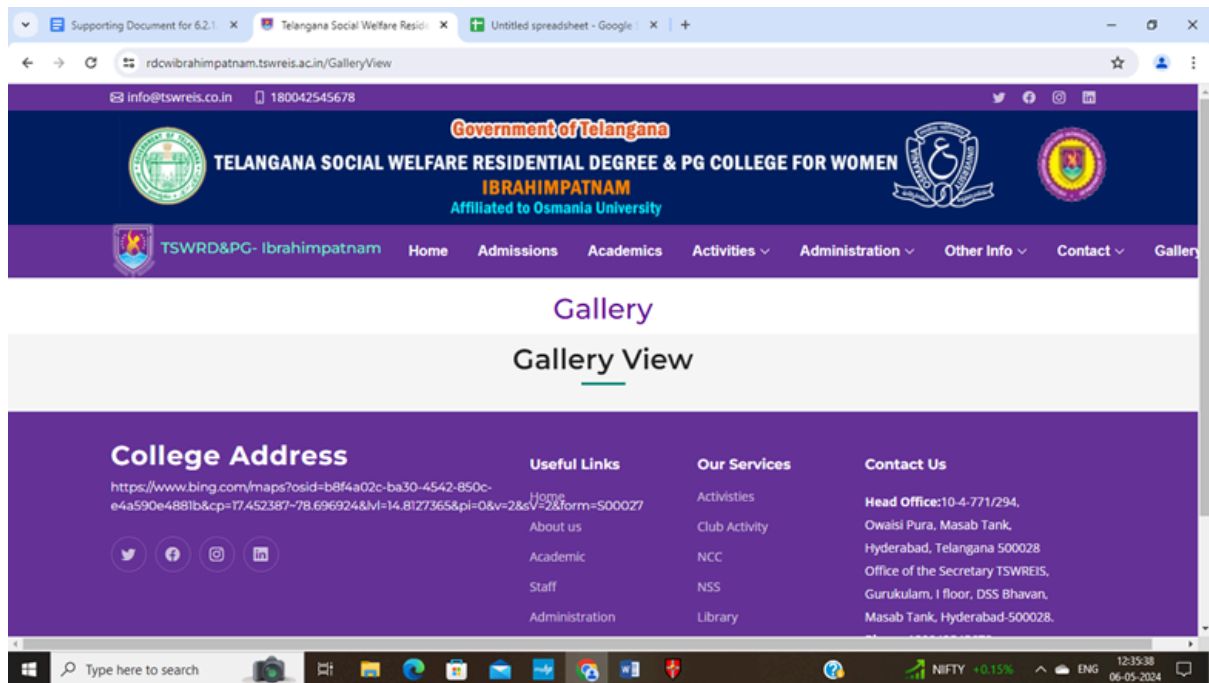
Supporting Document for 6.2.1 ×
Telangana Social Welfare Reside ×
Untitled spreadsheet - Google ×
+

rdcwibrahimpatnam.tswreis.ac.in/GalleryView

info@tswreis.co.in 180042545678

Government of Telangana
TELANGANA SOCIAL WELFARE RESIDENTIAL DEGREE & PG COLLEGE FOR WOMEN
IBRAHIMPATNAM
Affiliated to Osmania University

TSWRD&PG- Ibrahimpatnam
Home Admissions Academics Activities Administration Other Info Contact Galler

Gallery

Gallery View

College Address
https://www.bing.com/maps?osid=b8f4a02c-ba30-4542-850c-e4a590e4881b&cp=17.452387~78.696924&lvl=14.8127365&pi=0&v=2&sV=2&form=S00027

Useful Links
Home
About us
Academic
Staff
Administration

Our Services
Activisties
Club Activity
NCC
NSS
Library

Contact Us
Head Office:10-4-771/294, Owaisi Pura, Masab Tank, Hyderabad, Telangana 500028
Office of the Secretary TSWREIS, Gurukulam, I floor, DSS Bhavan, Masab Tank, Hyderabad-500028.
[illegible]

Type here to search
NIFTY +0.15%
ENG
12:35:38
06-05-2024